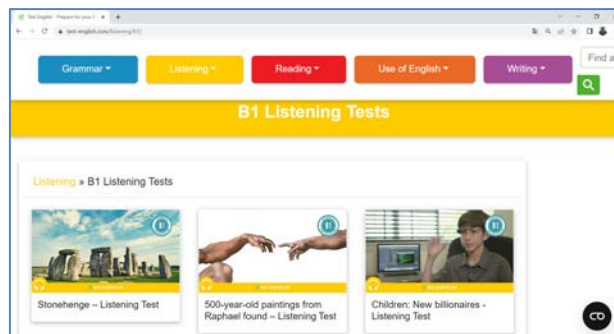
Test English - Prepare for your E ×
test-english.com/listening/b1/

Grammar ▾
Listening ▾
Reading ▾
Use of English ▾
Writing ▾
Find a

B1 Listening Tests

Listening » B1 Listening Tests

B1
Stonehenge – Listening Test

B1
500-year-old paintings from Raphael found – Listening Test

B1
Children: New billionaires - Listening Test